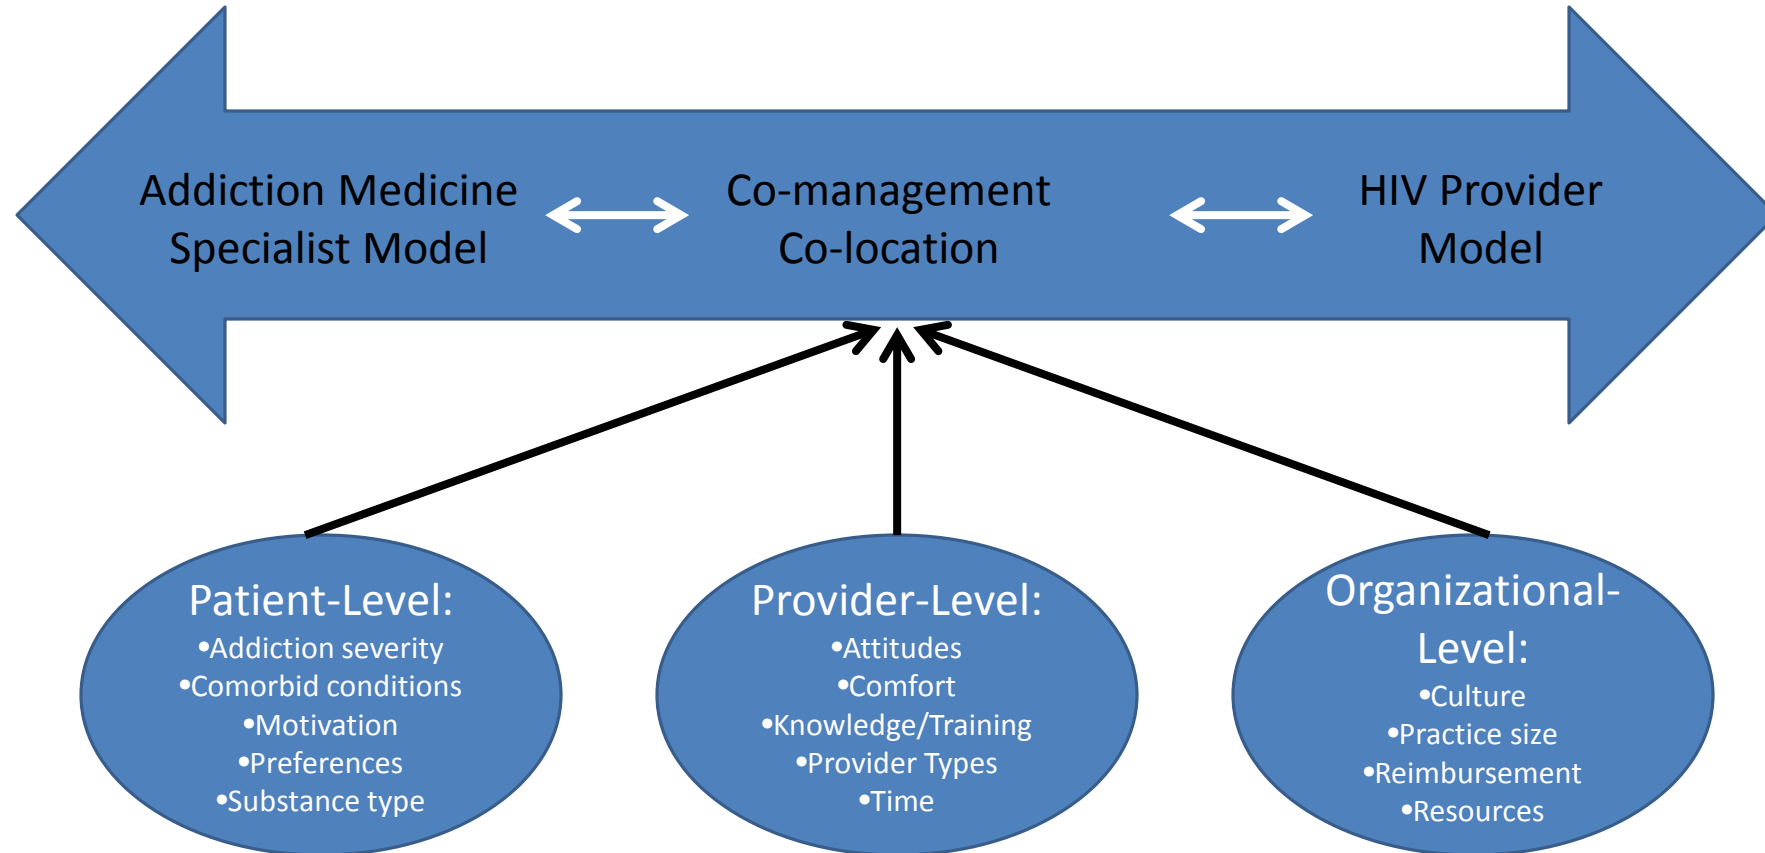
Addiction Medicine Specialist Model

Co-management Co-location

HIV Provider Model

Patient-Level:
•Addiction severity
•Comorbid conditions
•Motivation
•Preferences
•Substance type

Provider-Level:
•Attitudes
•Comfort
•Knowledge/Training
•Provider Types
•Time

Organizational-Level:
•Culture
•Practice size
•Reimbursement
•Resources